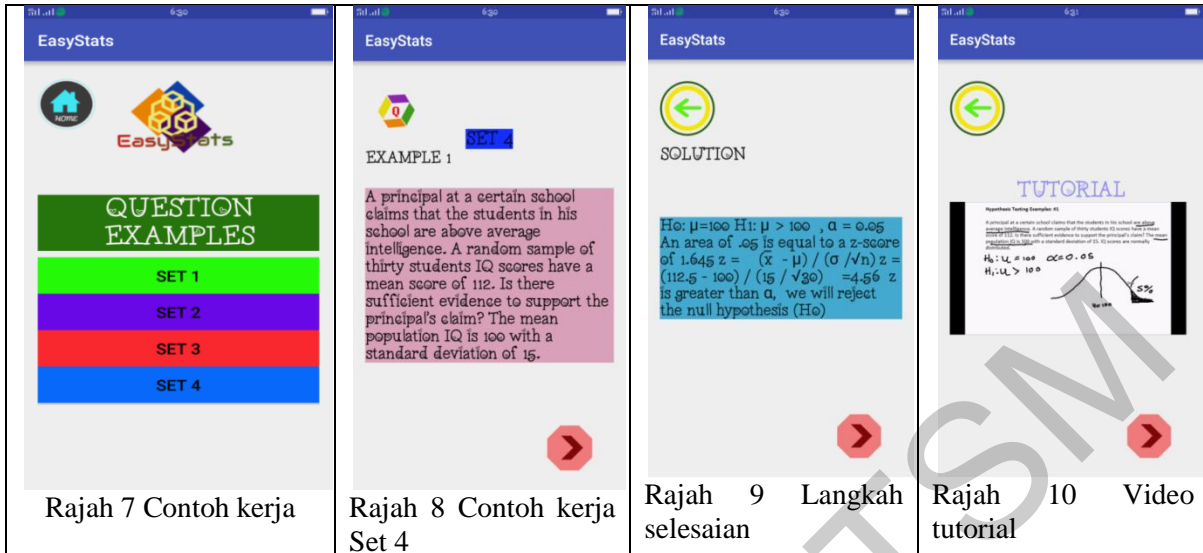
| 6:30 EasyStats | 6:30 EasyStats | 6:30 EasyStats | 6:31 EasyStats |
|---|---|---|---|
| HOME EasyStats QUESTION EXAMPLES SET 1 SET 2 SET 3 SET 4 | Q SET 4 EXAMPLE 1 A principal at a certain school claims that the students in his school are above average intelligence. A random sample of thirty students IQ scores have a mean score of 112. Is there sufficient evidence to support the principal's claim? The mean population IQ is 100 with a standard deviation of 15. | SOLUTION Ho: μ=100 H1: μ > 100 , α = 0.05 An area of .05 is equal to a z-score of 1.645 z = (x̄ - μ) / (σ /√n) z = (112.5 - 100) / (15 / √30) =4.56 z is greater than α, we will reject the null hypothesis (Ho) | TUTORIAL Hypothesis Testing Examples #1 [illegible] $H_0: \mu = 100$ $\alpha = 0.05$ $H_1: \mu > 100$ 5% |
| Rajah 7 Contoh kerja | Rajah 8 Contoh kerja Set 4 | Rajah 9 Langkah selesaian | Rajah 10 Video tutorial |